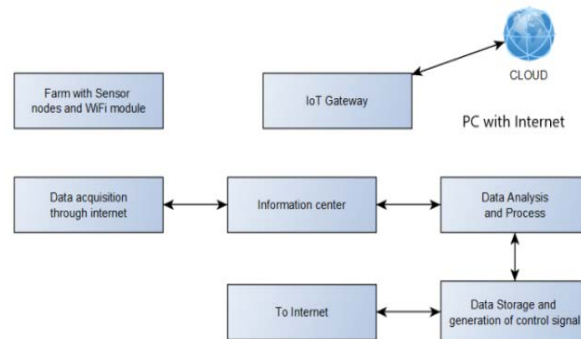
CLOUD

Farm with Sensor nodes and WiFi module

IoT Gateway

PC with Internet

Data acquisition through internet

Information center

Data Analysis and Process

To Internet

Data Storage and generation of control signal